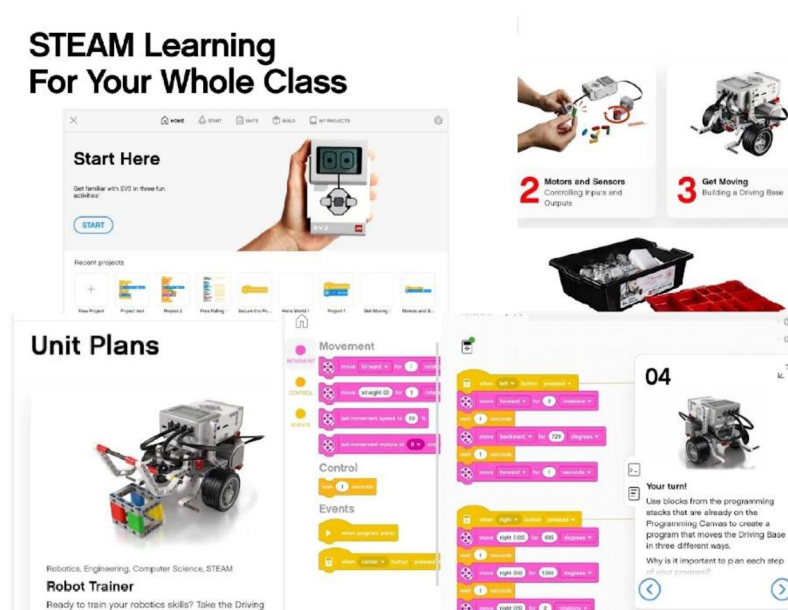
STEAM Learning For Your Whole Class

HOME START UNITS BUILD MY PROJECTS

Start Here

Get familiar with EV3 in three fun activities!

START

Recent projects

New Project Project test Project 2 Free Falling Secure the Pr... Hello World! Project 1 Get Moving Motors and S...

2 Motors and Sensors
Controlling Inputs and Outputs

3 Get Moving
Building a Driving Base

Unit Plans

Robotics, Engineering, Computer Science, STEAM

Robot Trainer

Ready to train your robotics skills? Take the Driving

MOVEMENT
CONTROL
EVENTS

Movement

move forward for 1 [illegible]

move straight 0 for 1 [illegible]

set movement speed to 50 %

set movement motors to B+C

Control

wait 1 seconds

Events

when program starts

when center button pressed

when left button pressed

move forward for 2 rotations

wait 1 seconds

move backward for 720 degrees

wait 1 seconds

move forward for 1 seconds

when right button pressed

move right (100) for 695 degrees

wait 1 seconds

move right (50) for 1390 degrees

wait 1 seconds

move right (25) for 2 rotations

04

Your turn!

Use blocks from the programming stacks that are already on the Programming Canvas to create a program that moves the Driving Base in three different ways.

Why is it important to plan each step of your program?